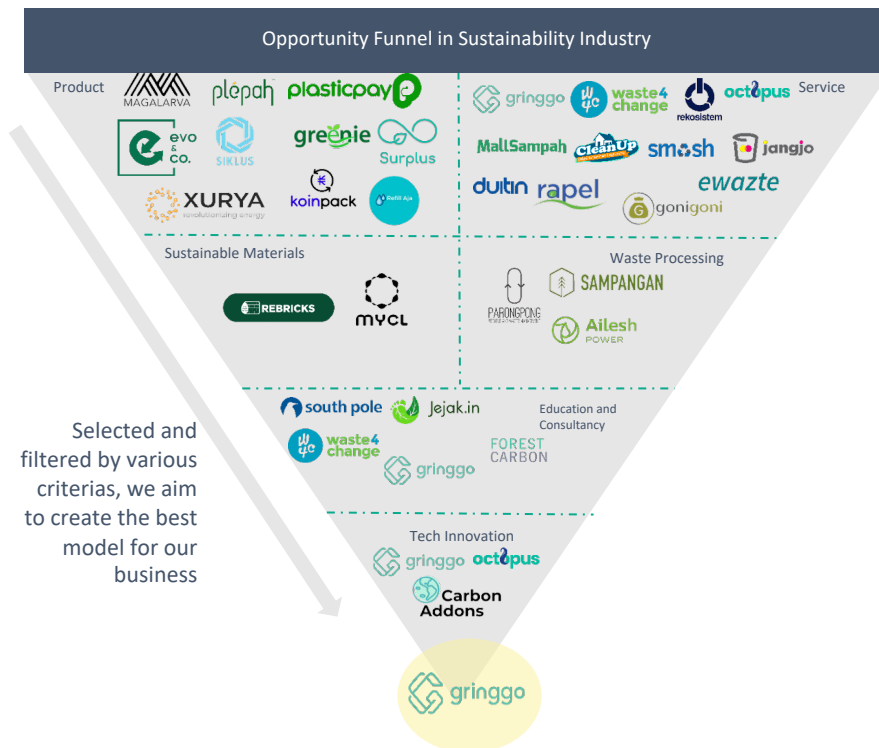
Opportunity Funnel in Sustainability Industry

Product

MAGALARVA

plepah

plasticpay

evo & co.

SIKLUS

greenie

Surplus

XURYA
revolutionizing energy

koinpack

Refill Aja

gringgo

waste4change

rekosistem

octopus

Service

MallSampah

CleanUp

smash

jangjo

duitin

rapel

ewazte

gonigoni

Sustainable Materials

REBRICKS

MYCL

Waste Processing

PARONGPONG

SAMPANGAN

Ailesh POWER

south pole

Jejak.in

Education and Consultancy

waste4change

FOREST CARBON

gringgo

Selected and filtered by various criterias, we aim to create the best model for our business

Tech Innovation

gringgo

octopus

Carbon Addons

gringgo